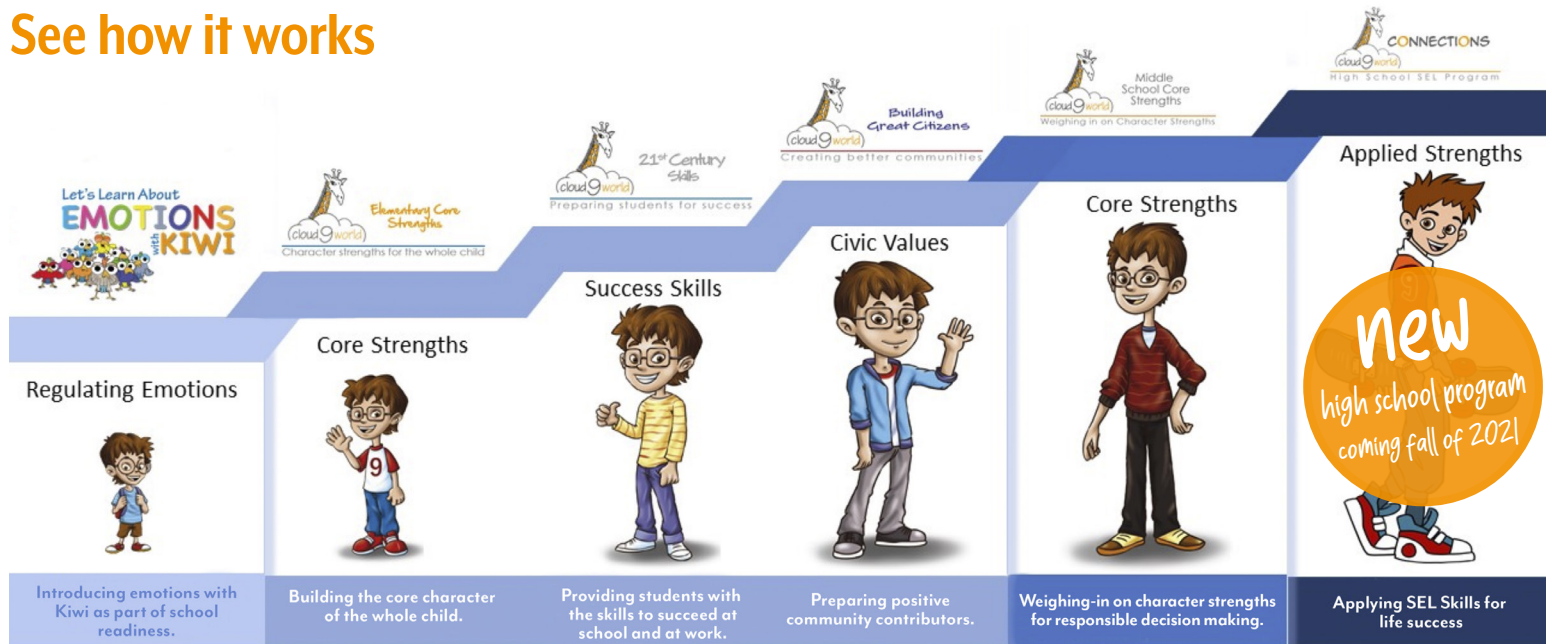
See how it works

Let's Learn About EMOTIONS with KIWI

Regulating Emotions

Introducing emotions with Kiwi as part of school readiness.

cloud9world Elementary Core Strengths
Character strengths for the whole child

Core Strengths

9

Building the core character of the whole child.

cloud9world 21st Century Skills
Preparing students for success

Success Skills

Providing students with the skills to succeed at school and at work.

cloud9world Building Great Citizens
Creating better communities

Civic Values

Preparing positive community contributors.

cloud9world Middle School Core Strengths
Weighing in on Character Strengths

Core Strengths

Weighing-in on character strengths for responsible decision making.

cloud9world CONNECTIONS
High School SEL Program

Applied Strengths

new
high school program
coming fall of 2021

Applying SEL Skills for life success